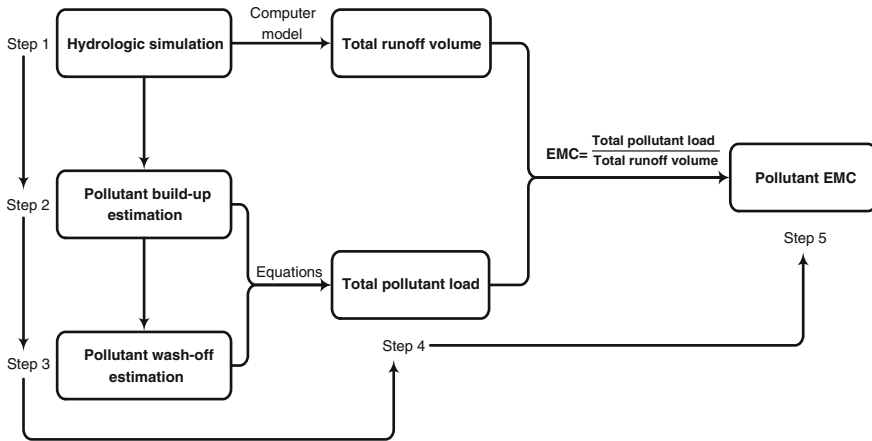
Step 1

Hydrologic simulation

Computer model

Total runoff volume

Step 2

Pollutant build-up estimation

Equations

Total pollutant load

Step 3

Pollutant wash-off estimation

Step 4

EMC= $\frac{\text{Total pollutant load}}{\text{Total runoff volume}}$

Pollutant EMC

Step 5